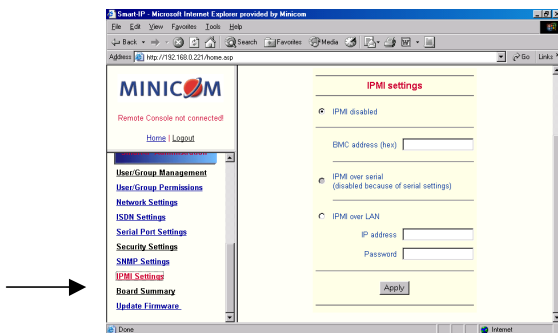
Smart-IP - Microsoft Internet Explorer provided by Minicom

File Edit View Favorites Tools Help

Back Search Favorites Media

Address http://192.168.0.221/home.asp Go Links

MINICOM

Remote Console not connected!

Home | Logout

User/Group Management
User/Group Permissions
Network Settings
ISDN Settings
Serial Port Settings
Security Settings
SNMP Settings
IPMI Settings
Board Summary
Update Firmware

IPMI settings

IPMI disabled

BMC address (hex)

IPMI over serial
(disabled because of serial settings)

IPMI over LAN

IP address

Password

Apply

Done

Internet